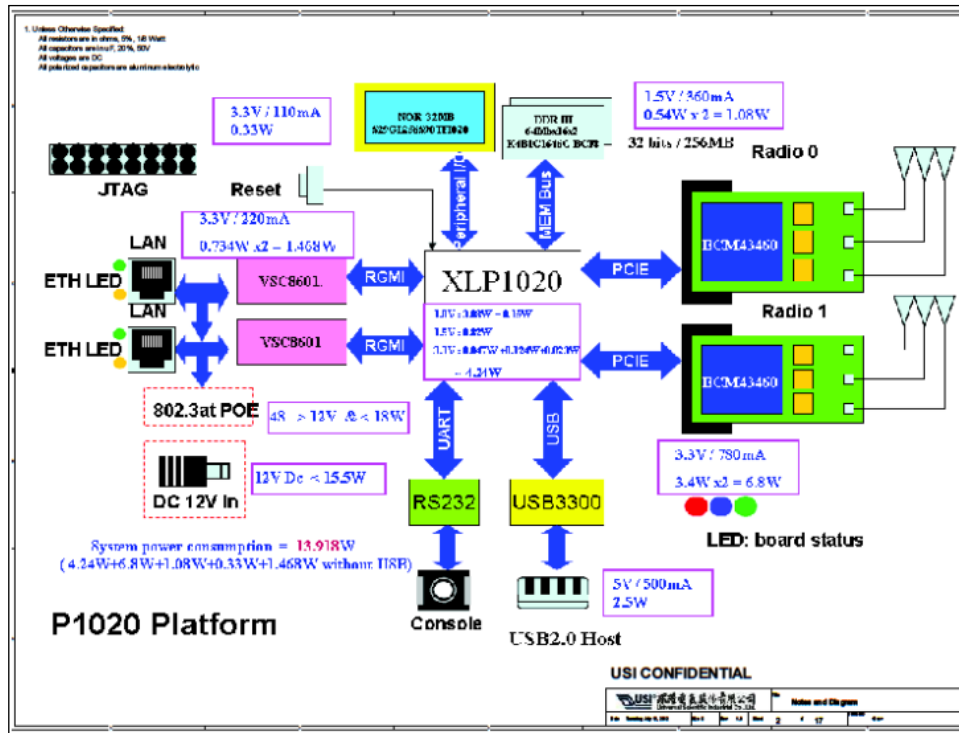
1. Unless Otherwise Specified:
All resistors are in ohms, 5%, 1/8 Watt
All capacitors are in uF, 20%, 50V
All voltages are DC
All polarized capacitors are aluminum electrolytic

3.3V / 110mA
0.33W

NOR 32MB
S29GL256N90TFI020

DDR III
64Mbx16x2
K4B1G1646C BCH

1.5V / 360mA
0.54W x 2 = 1.08W

32 bits / 256MB

JTAG

Reset

Peripheral I/O

MEM Bus

Radio 0

3.3V / 220mA
0.734W x2 = 1.468W

LAN

ETH LED

LAN

ETH LED

VSC8601

RGMII

XLP1020

PCIE

BCM43460

Radio 1

VSC8601

RGMII

1.0V : 3.08W + 0.18W
1.5V : 0.22W
3.3V : 0.047W + 0.324W + 0.023W
= 4.24W

PCIE

BCM43460

802.3at POE

48 -> 12V @ < 18W

UART

USB

DC 12V In

12V Dc < 15.5W

3.3V / 780mA
3.4W x2 = 6.8W

RS232

USB3300

LED: board status

System power consumption = 13.918W
( 4.24W+6.8W+1.08W+0.33W+1.468W without USB)

5V / 500mA
2.5W

P1020 Platform

Console

USB2.0 Host

USI CONFIDENTIAL

USI 環隆電氣股份有限公司
Universal Scientific Industrial Co., Ltd.

Notes and Diagram

2 17